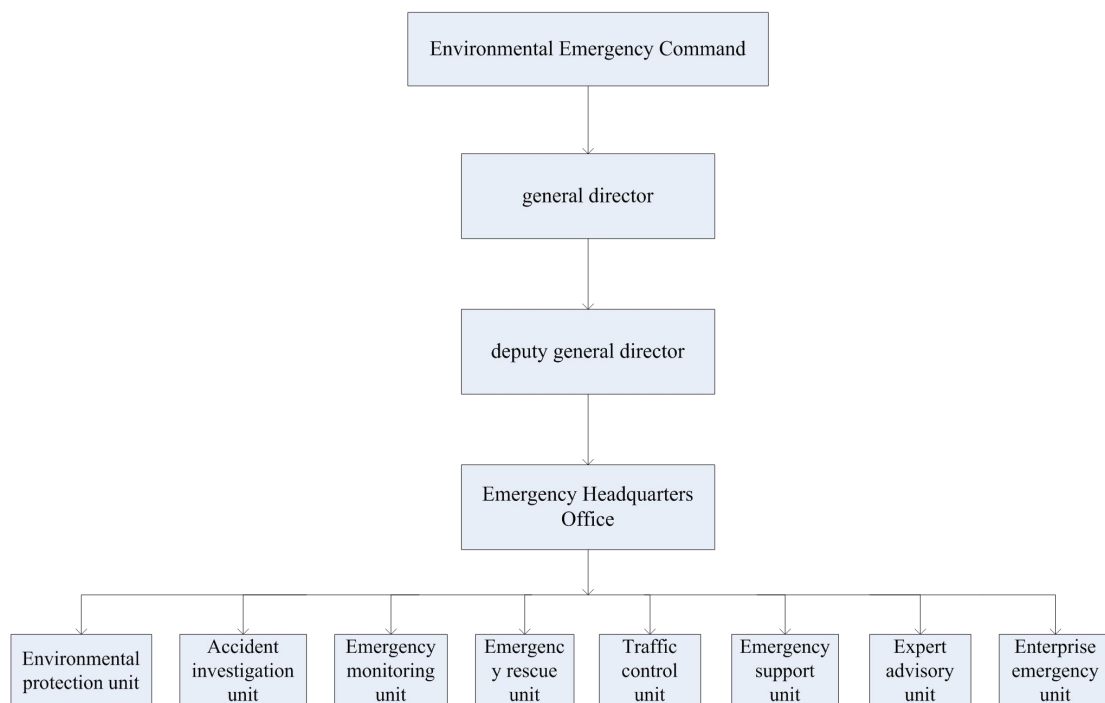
Environmental Emergency Command

general director

deputy general director

Emergency Headquarters Office

Environmental protection unit

Accident investigation unit

Emergency monitoring unit

Emergenc y rescue unit

Traffic control unit

Emergency support unit

Expert advisory unit

Enterprise emergency unit